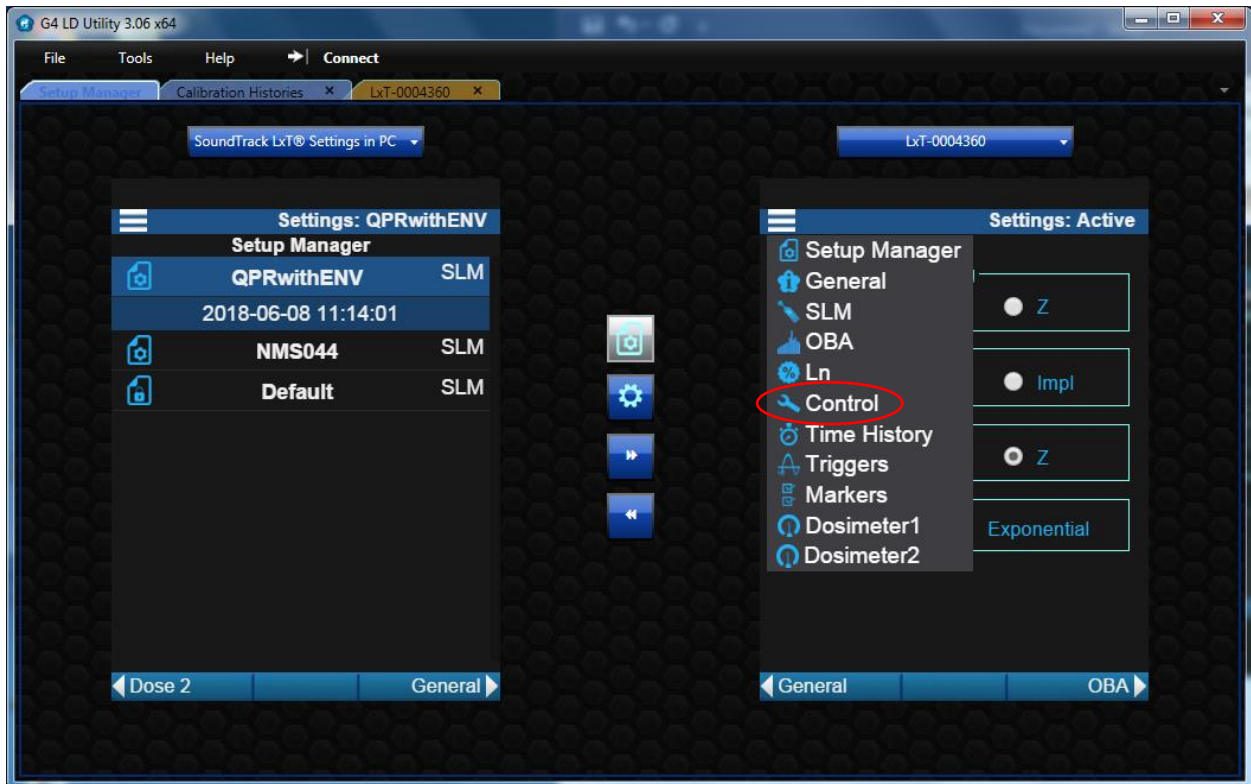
G4 LD Utility 3.06 x64

File Tools Help Connect

Setup Manager Calibration Histories × LxT-0004360 ×

SoundTrack LxT® Settings in PC

LxT-0004360

Settings: QPRwithENV
Setup Manager
QPRwithENV SLM
2018-06-08 11:14:01
NMS044 SLM
Default SLM

Dose 2 General

Settings: Active
Setup Manager
General
SLM
OBA
Ln
Control
Time History
Triggers
Markers
Dosimeter1
Dosimeter2

Z
Impl
Z
Exponential

General OBA